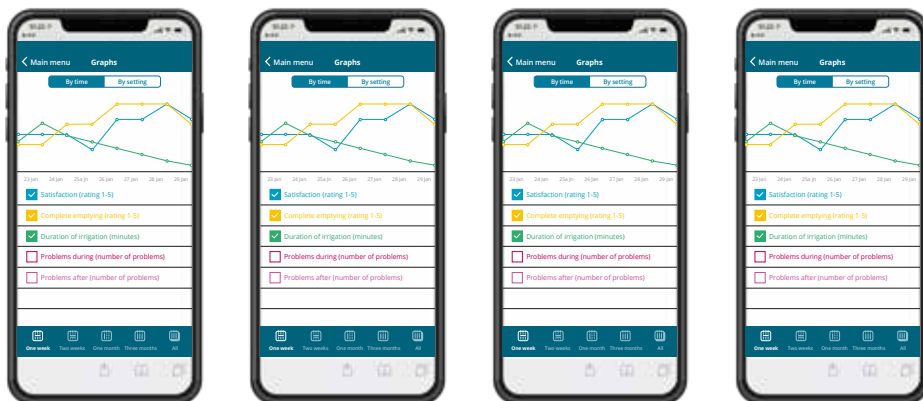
Main menu Graphs

By time By setting

23 jan 24 jan 25 jan 26 jan 27 jan 28 jan 29 jan

Satisfaction (rating 1-5)

Complete emptying (rating 1-5)

Duration of irrigation (minutes)

Problems during (number of problems)

Problems after (number of problems)

One week Two weeks One month Three months All

Main menu Graphs

By time By setting

23 jan 24 jan 25 jan 26 jan 27 jan 28 jan 29 jan

Satisfaction (rating 1-5)

Complete emptying (rating 1-5)

Duration of irrigation (minutes)

Problems during (number of problems)

Problems after (number of problems)

One week Two weeks One month Three months All

Main menu Graphs

By time By setting

23 jan 24 jan 25 jan 26 jan 27 jan 28 jan 29 jan

Satisfaction (rating 1-5)

Complete emptying (rating 1-5)

Duration of irrigation (minutes)

Problems during (number of problems)

Problems after (number of problems)

One week Two weeks One month Three months All

Main menu Graphs

By time By setting

23 jan 24 jan 25 jan 26 jan 27 jan 28 jan 29 jan

Satisfaction (rating 1-5)

Complete emptying (rating 1-5)

Duration of irrigation (minutes)

Problems during (number of problems)

Problems after (number of problems)

One week Two weeks One month Three months All